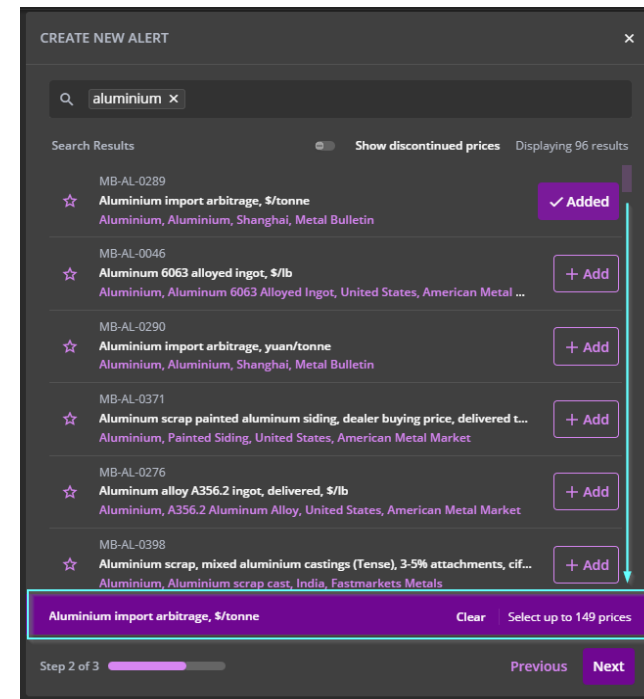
CREATE NEW ALERT ×

aluminium ×

Search Results Show discontinued prices Displaying 96 results

MB-AL-0289
Aluminium import arbitrage, $/tonne
Aluminium, Aluminium, Shanghai, Metal Bulletin
✓ Added

MB-AL-0046
Aluminum 6063 alloyed ingot, $/lb
Aluminium, Aluminum 6063 Alloyed Ingot, United States, American Metal ...
+ Add

MB-AL-0290
Aluminium import arbitrage, yuan/tonne
Aluminium, Aluminium, Shanghai, Metal Bulletin
+ Add

MB-AL-0371
Aluminum scrap painted aluminum siding, dealer buying price, delivered t...
Aluminium, Painted Siding, United States, American Metal Market
+ Add

MB-AL-0276
Aluminum alloy A356.2 ingot, delivered, $/lb
Aluminium, A356.2 Aluminum Alloy, United States, American Metal Market
+ Add

MB-AL-0398
Aluminium scrap, mixed aluminium castings (Tense), 3-5% attachments, cif...
Aluminium, Aluminium scrap cast, India, Fastmarkets Metals
+ Add

Aluminium import arbitrage, $/tonne Clear Select up to 149 prices

Step 2 of 3 Previous Next